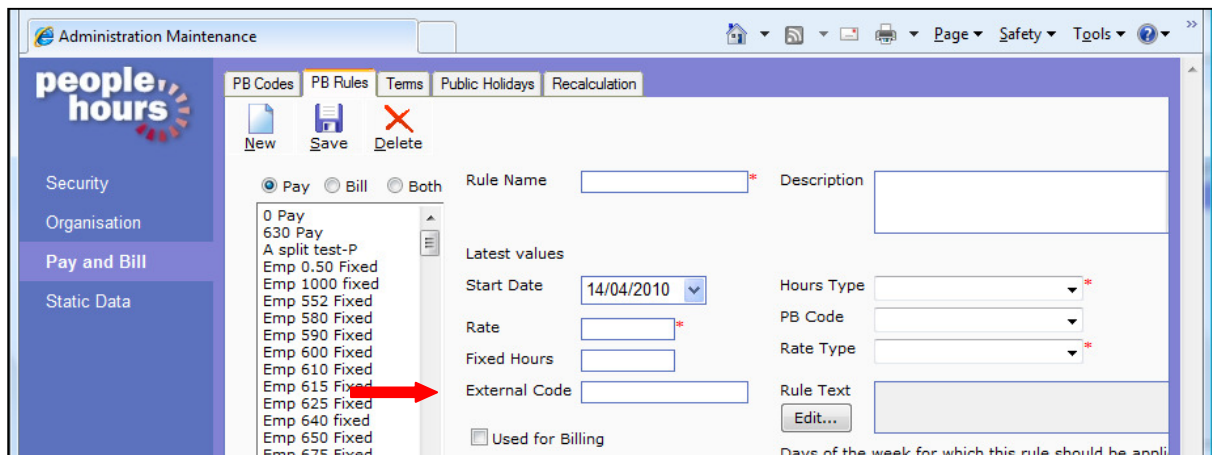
Administration Maintenance

Page ▾ Safety ▾ Tools ▾

people hours

Security
Organisation
Pay and Bill
Static Data

PB Codes | PB Rules | Terms | Public Holidays | Recalculation

New Save Delete

Pay Bill Both

0 Pay
630 Pay
A split test-P
Emp 0.50 Fixed
Emp 1000 fixed
Emp 552 Fixed
Emp 580 Fixed
Emp 590 Fixed
Emp 600 Fixed
Emp 610 Fixed
Emp 615 Fixed
Emp 625 Fixed
Emp 640 fixed
Emp 650 Fixed
Emp 675 Fixed

Rule Name *
Description

Latest values
Start Date 14/04/2010
Rate *
Fixed Hours
External Code
Used for Billing

Hours Type *
PB Code
Rate Type *
Rule Text
Edit...

Days of the week for which this rule should be appli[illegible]